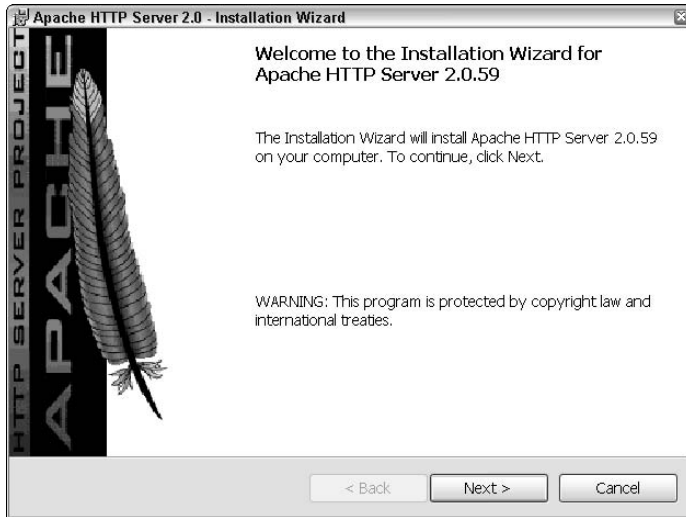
Apache HTTP Server 2.0 - Installation Wizard

HTTP SERVER PROJECT

APACHE

Welcome to the Installation Wizard for Apache HTTP Server 2.0.59

The Installation Wizard will install Apache HTTP Server 2.0.59 on your computer. To continue, click Next.

WARNING: This program is protected by copyright law and international treaties.

< Back

Next >

Cancel